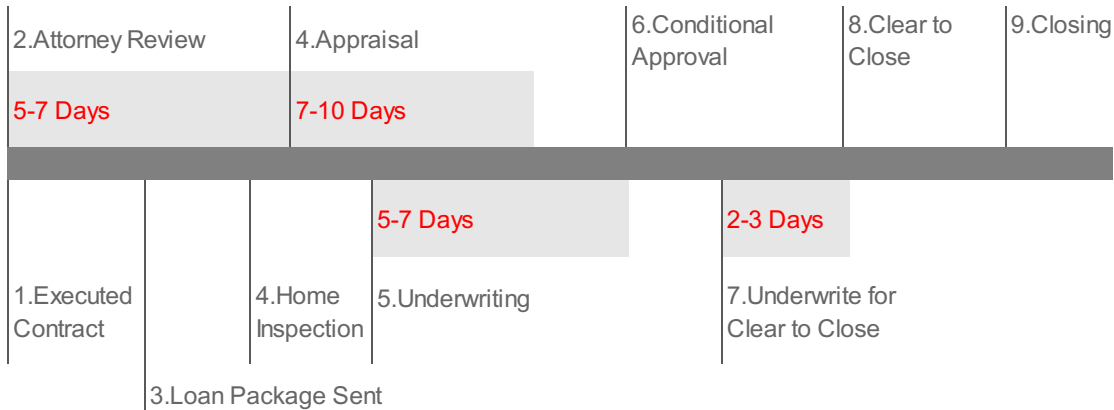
2.Attorney Review

5-7 Days

4.Appraisal

7-10 Days

6.Conditional Approval

8.Clear to Close

9.Closing

5-7 Days

2-3 Days

1.Executed Contract

4.Home Inspection

5.Underwriting

7.Underwrite for Clear to Close

3.Loan Package Sent